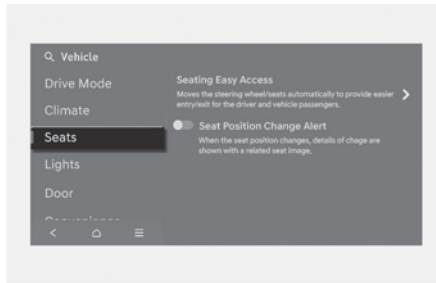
Vehicle
Drive Mode
Climate
Seats
Lights
Door
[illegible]

Seating Easy Access
Moves the steering wheel/seats automatically to provide easier entry/exit for the driver and vehicle passengers.

Seat Position Change Alert
When the seat position changes, details of chage are shown with a related seat image.